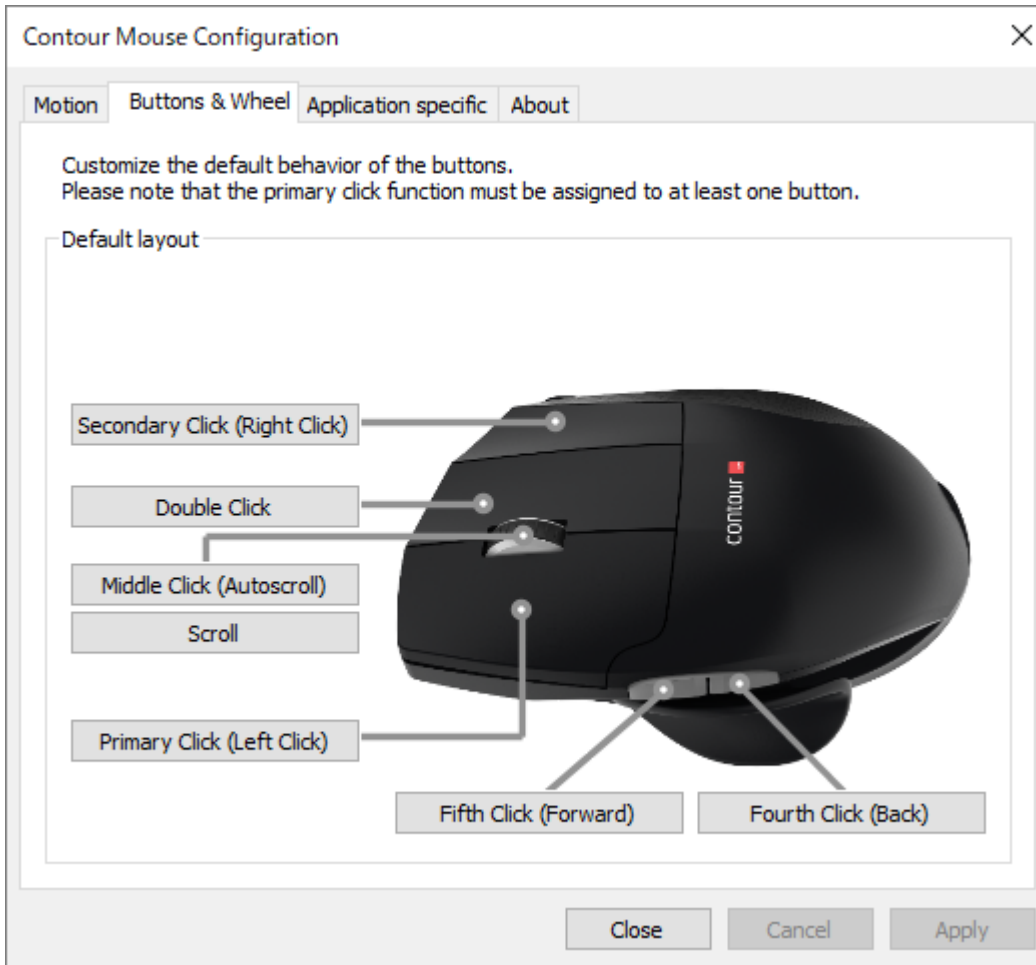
Contour Mouse Configuration ×

Motion | Buttons & Wheel | Application specific | About

Customize the default behavior of the buttons.
Please note that the primary click function must be assigned to at least one button.

Default layout

Secondary Click (Right Click)

Double Click

Middle Click (Autoscroll)

Scroll

Primary Click (Left Click)

contour

Fifth Click (Forward)

Fourth Click (Back)

Close | Cancel | Apply